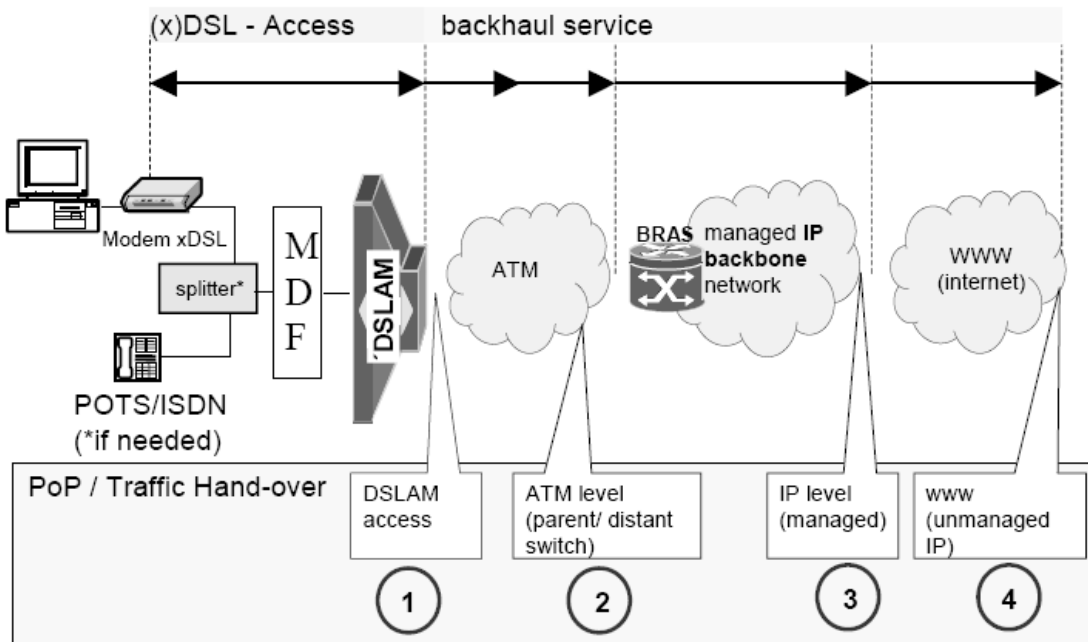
(x)DSL - Access

backhaul service

Modem xDSL

splitter*

POTS/ISDN
(*if needed)

M
D
F

DSLAM

ATM

BRAS

managed IP backbone network

WWW
(internet)

PoP / Traffic Hand-over

DSLAM access

ATM level (parent/ distant switch)

IP level (managed)

www (unmanaged IP)

1

2

3

4